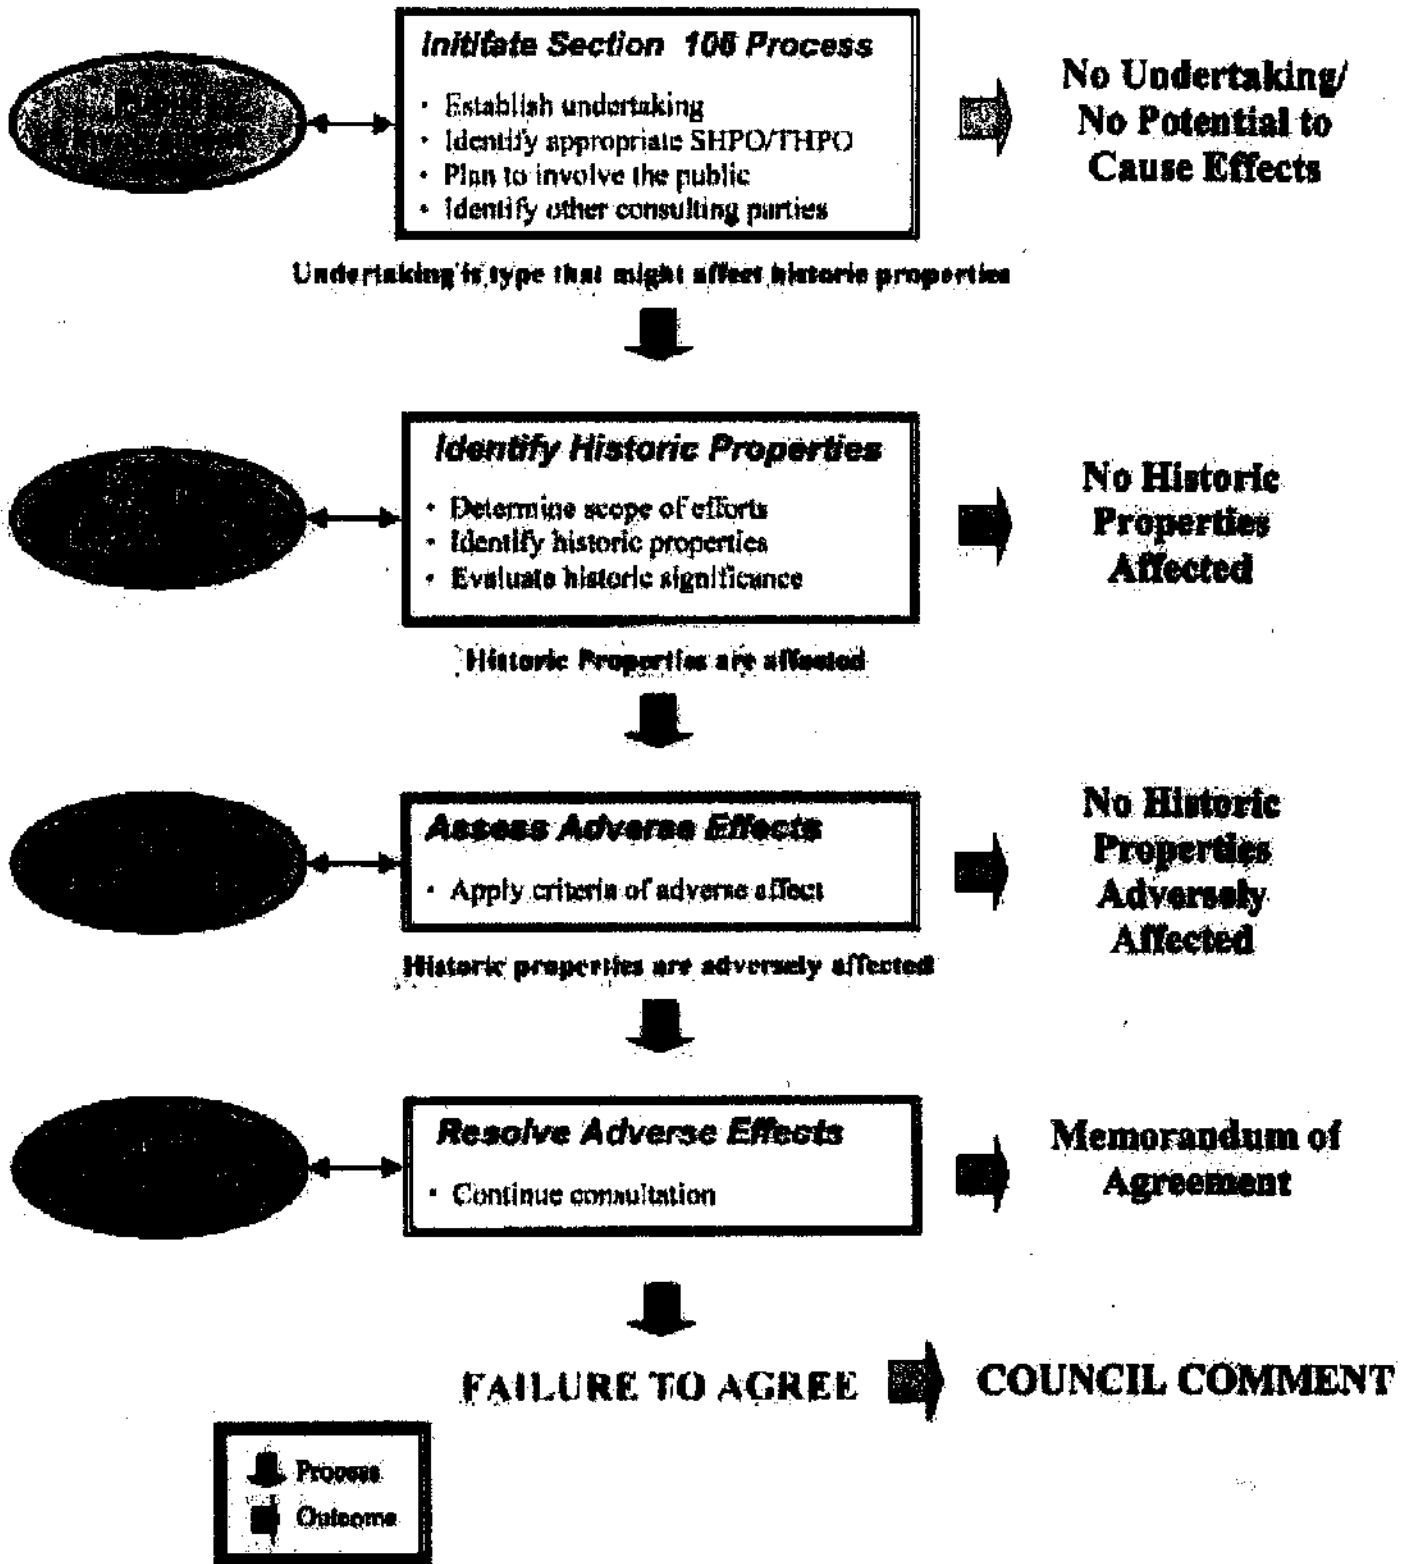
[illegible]

Initiate Section 106 Process

- Establish undertaking
- Identify appropriate SHPO/THPO
- Plan to involve the public
- Identify other consulting parties

No Undertaking/ No Potential to Cause Effects

Undertaking is type that might affect historic properties

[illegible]

Identify Historic Properties

- Determine scope of efforts
- Identify historic properties
- Evaluate historic significance

No Historic Properties Affected

Historic Properties are affected

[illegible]

Assess Adverse Effects

- Apply criteria of adverse affect

No Historic Properties Adversely Affected

Historic properties are adversely affected

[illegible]

Resolve Adverse Effects

- Continue consultation

Memorandum of Agreement

FAILURE TO AGREE

COUNCIL COMMENT

Process
Outcome